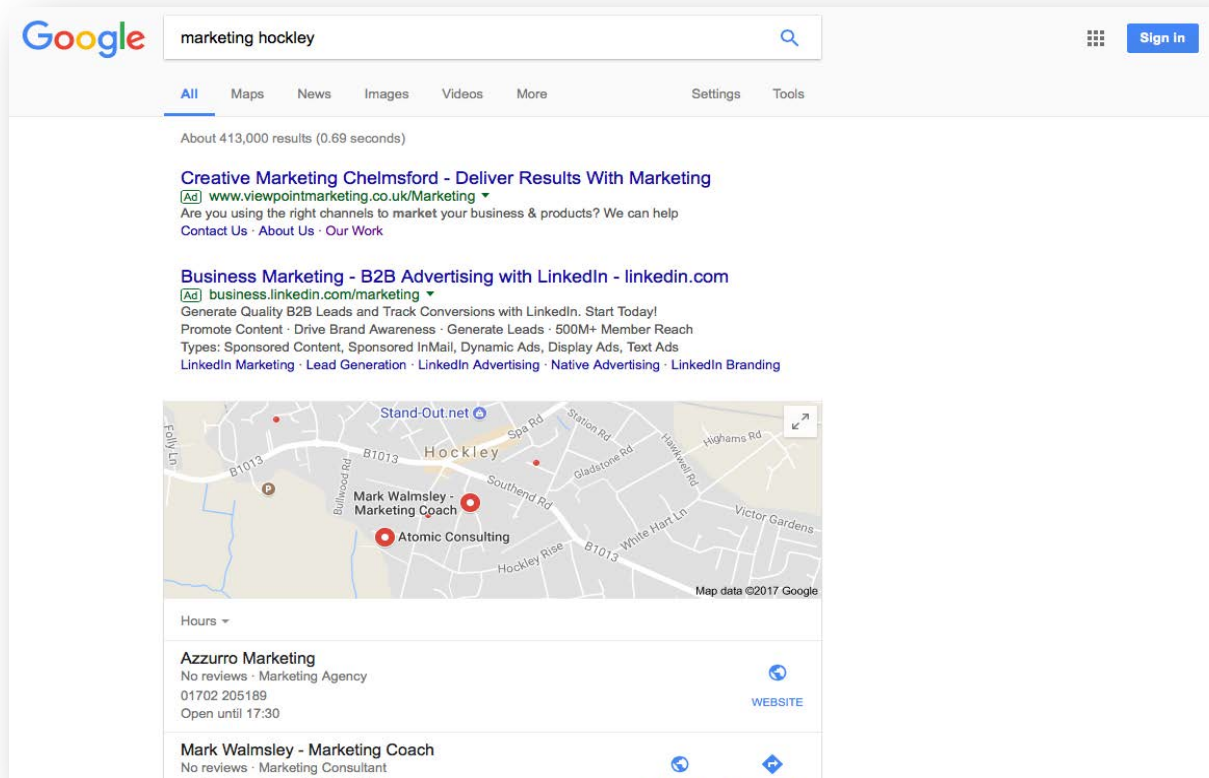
Google

marketing hockley

Sign in

All Maps News Images Videos More Settings Tools

About 413,000 results (0.69 seconds)

Creative Marketing Chelmsford - Deliver Results With Marketing
Ad www.viewpointmarketing.co.uk/Marketing
Are you using the right channels to market your business & products? We can help
Contact Us · About Us · Our Work

Business Marketing - B2B Advertising with LinkedIn - linkedin.com
Ad business.linkedin.com/marketing
Generate Quality B2B Leads and Track Conversions with LinkedIn. Start Today!
Promote Content · Drive Brand Awareness · Generate Leads · 500M+ Member Reach
Types: Sponsored Content, Sponsored InMail, Dynamic Ads, Display Ads, Text Ads
LinkedIn Marketing · Lead Generation · LinkedIn Advertising · Native Advertising · LinkedIn Branding

Stand-Out.net
Folly Ln
B1013
B1013
Hockley
Spa Rd
Station Rd
Hawkwell Rd
Highams Rd
Gladstone Rd
Bullwood Rd
Southend Rd
Mark Walmsley - Marketing Coach
Victor Gardens
White Hart Ln
Atomic Consulting
Hockley Rise
B1013
Map data ©2017 Google

Hours

Azzurro Marketing
No reviews · Marketing Agency
01702 205189
Open until 17:30
WEBSITE

Mark Walmsley - Marketing Coach
No reviews · Marketing Consultant